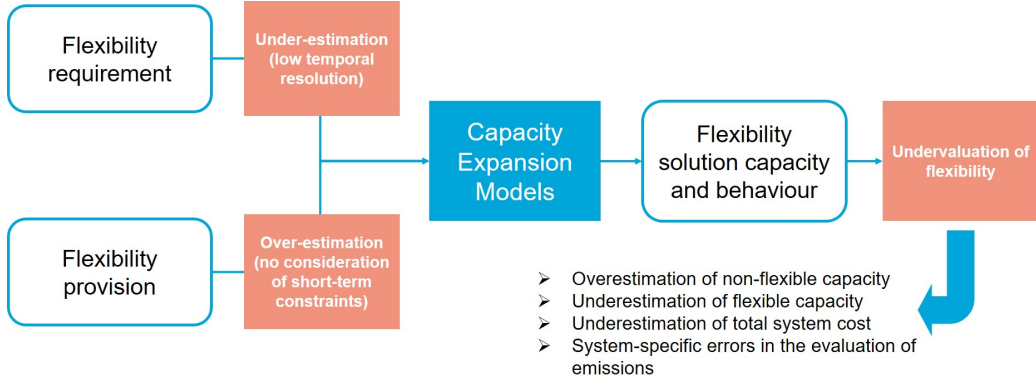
Flexibility requirement

Under-estimation (low temporal resolution)

Flexibility provision

Over-estimation (no consideration of short-term constraints)

Capacity Expansion Models

Flexibility solution capacity and behaviour

Undervaluation of flexibility

➢ Overestimation of non-flexible capacity
➢ Underestimation of flexible capacity
➢ Underestimation of total system cost
➢ System-specific errors in the evaluation of emissions